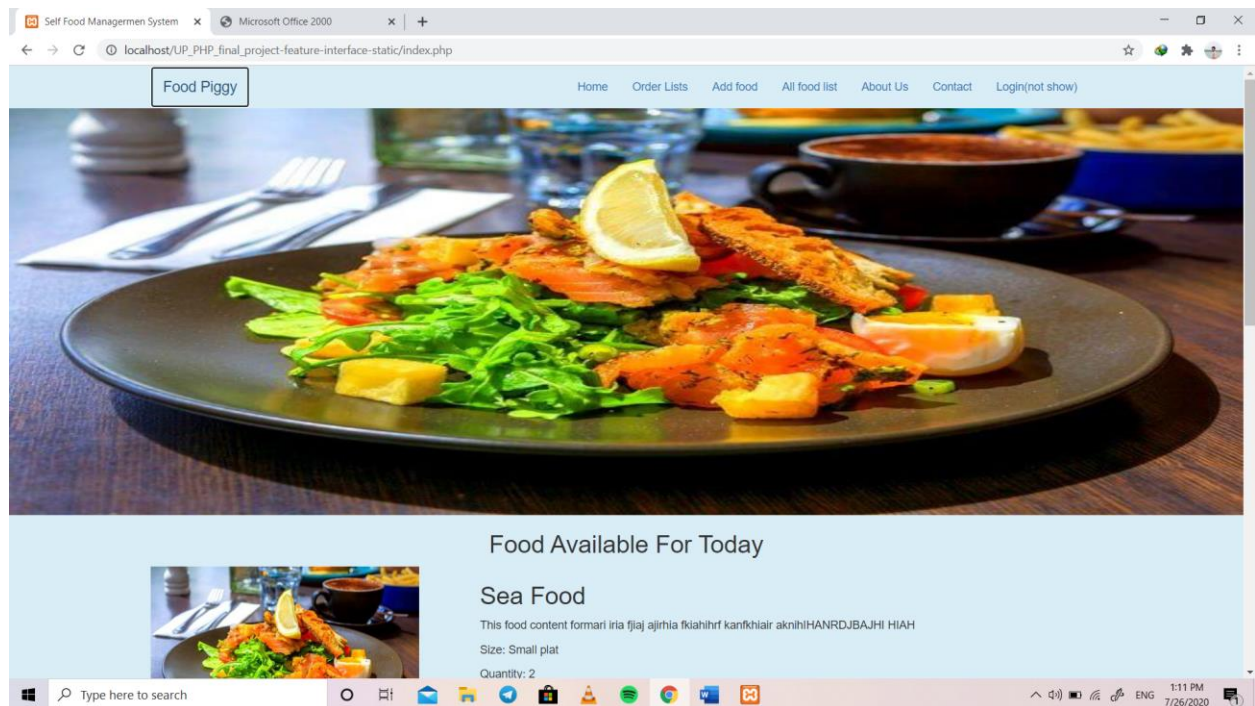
Self Food Managermen System
Microsoft Office 2000
localhost/UP_PHP_final_project-feature-interface-static/index.php

Food Piggy

Home Order Lists Add food All food list About Us Contact Login(not show)

Food Available For Today

Sea Food

This food content formari iria fjiaj ajirhia fkiahihrf kanfkhiair aknihIHANRDJBAJHI HIAH

Size: Small plat

Quantity: 2

Type here to search

ENG 1:11 PM 7/26/2020